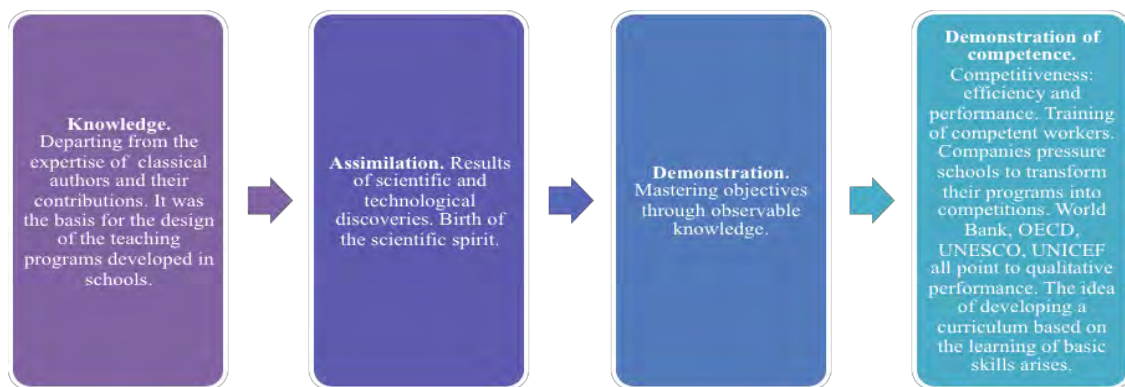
**Knowledge.** Departing from the expertise of classical authors and their contributions. It was the basis for the design of the teaching programs developed in schools.

**Assimilation.** Results of scientific and technological discoveries. Birth of the scientific spirit.

**Demonstration.** Mastering objectives through observable knowledge.

**Demonstration of competence.** Competitiveness: efficiency and performance. Training of competent workers. Companies pressure schools to transform their programs into competitions. World Bank, OECD, UNESCO, UNICEF all point to qualitative performance. The idea of developing a curriculum based on the learning of basic skills arises.